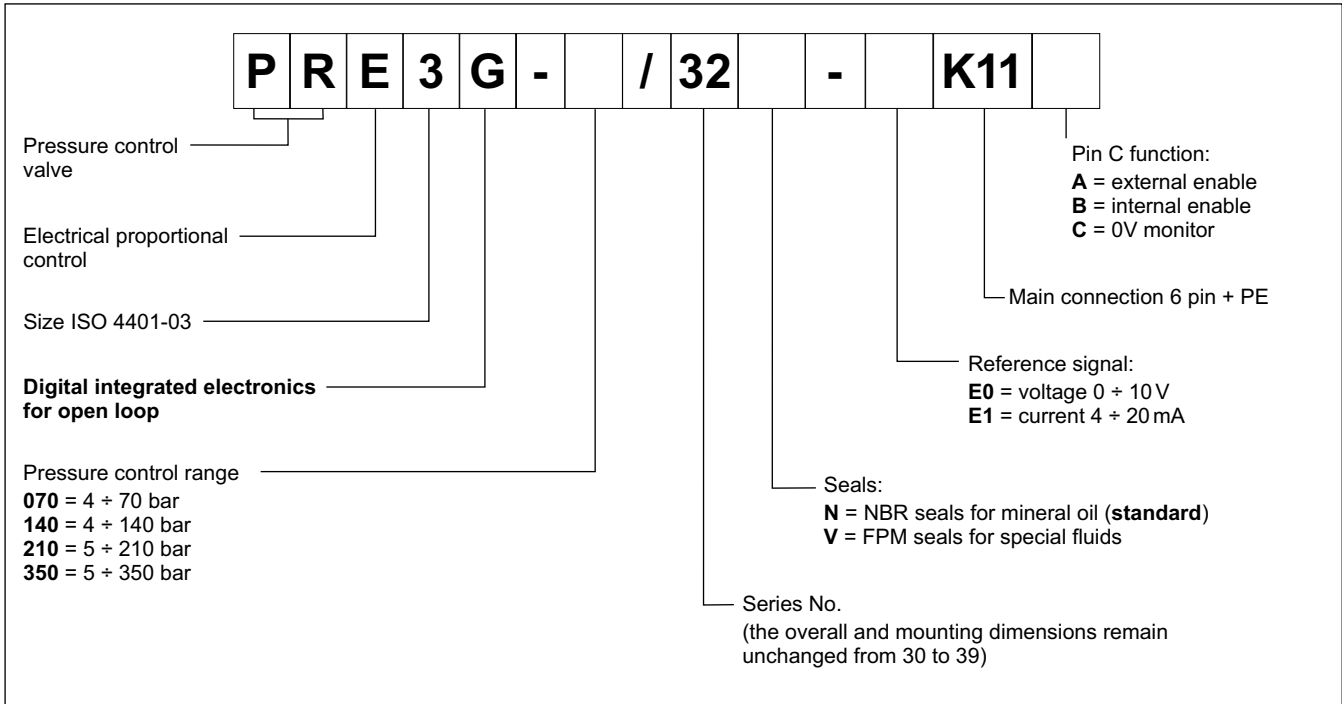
| P | R | E | 3 | G | - |  | / | 32 |  | - |  | K11 |  |
|---|---|---|---|---|---|---|---|---|---|---|---|---|---|

Pressure control valve

Electrical proportional control

Size ISO 4401-03

**Digital integrated electronics for open loop**

Pressure control range
**070** = 4 ÷ 70 bar
**140** = 4 ÷ 140 bar
**210** = 5 ÷ 210 bar
**350** = 5 ÷ 350 bar

Pin C function:
**A** = external enable
**B** = internal enable
**C** = 0V monitor

Main connection 6 pin + PE

Reference signal:
**E0** = voltage 0 ÷ 10 V
**E1** = current 4 ÷ 20 mA

Seals:
**N** = NBR seals for mineral oil (**standard**)
**V** = FPM seals for special fluids

Series No.
(the overall and mounting dimensions remain unchanged from 30 to 39)